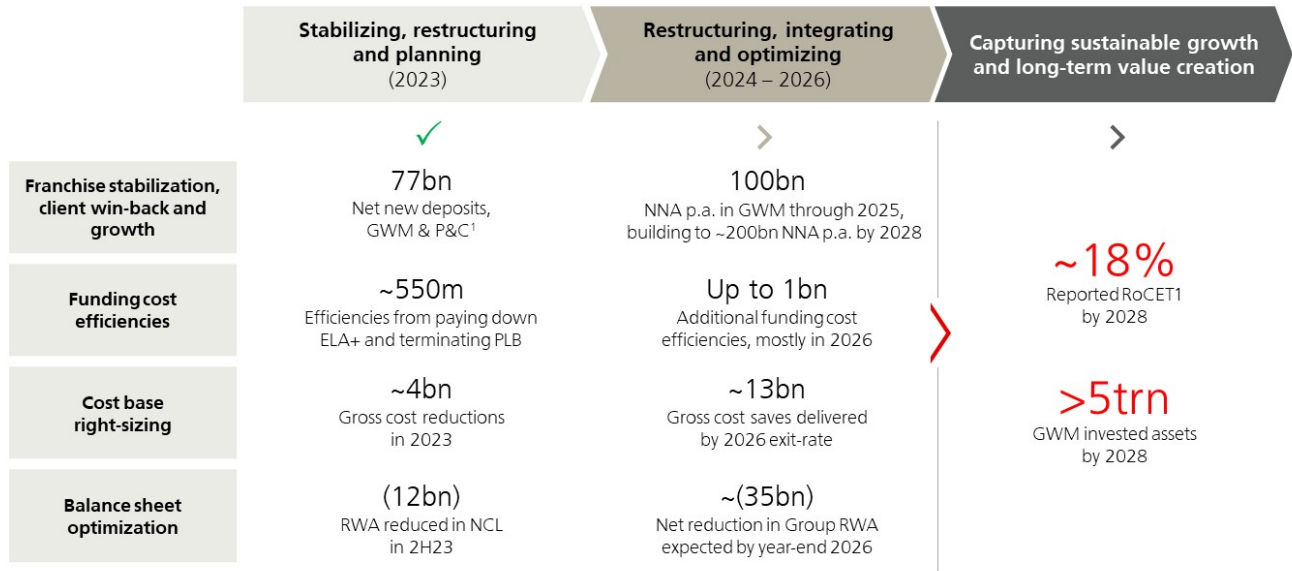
| | Stabilizing, restructuring and planning (2023) | Restructuring, integrating and optimizing (2024 – 2026) | Capturing sustainable growth and long-term value creation |
|---|---|---|---|
| | ✓ | › | › |
| Franchise stabilization, client win-back and growth | 77bn Net new deposits, GWM & P&C$^1$ | 100bn NNA p.a. in GWM through 2025, building to ~200bn NNA p.a. by 2028 | ~18% Reported RoCET1 by 2028 |
| Funding cost efficiencies | ~550m Efficiencies from paying down ELA+ and terminating PLB | Up to 1bn Additional funding cost efficiencies, mostly in 2026 | |
| Cost base right-sizing | ~4bn Gross cost reductions in 2023 | ~13bn Gross cost saves delivered by 2026 exit-rate | >5trn GWM invested assets by 2028 |
| Balance sheet optimization | (12bn) RWA reduced in NCL in 2H23 | ~(35bn) Net reduction in Group RWA expected by year-end 2026 | |